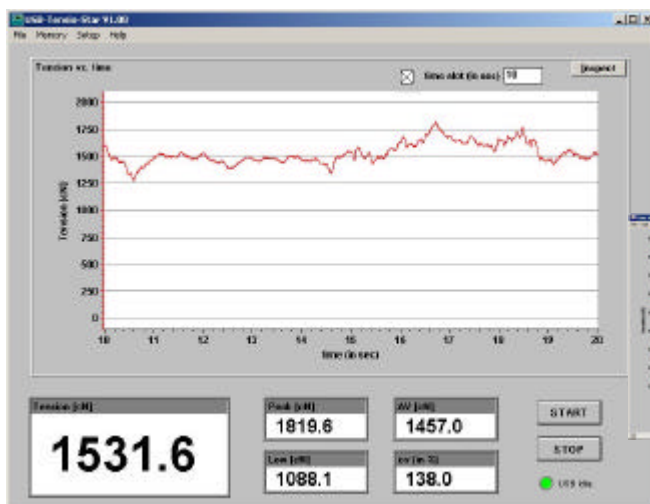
USB-Tension-Star V1.00

File Memory Setup Help

Tension vs. time

time slot (in sec): 10

Inspect

2000
1750
1500
1250
1000
750
500
250
0

Tension [cN]

10 11 12 13 14 15 16 17 18 19 20

time (in sec)

Tension [cN]

1531.6

Peak [cN]

1819.6

Low [cN]

1088.1

AV [cN]

1457.0

sv [in %]

138.0

START

STOP

USB Idle